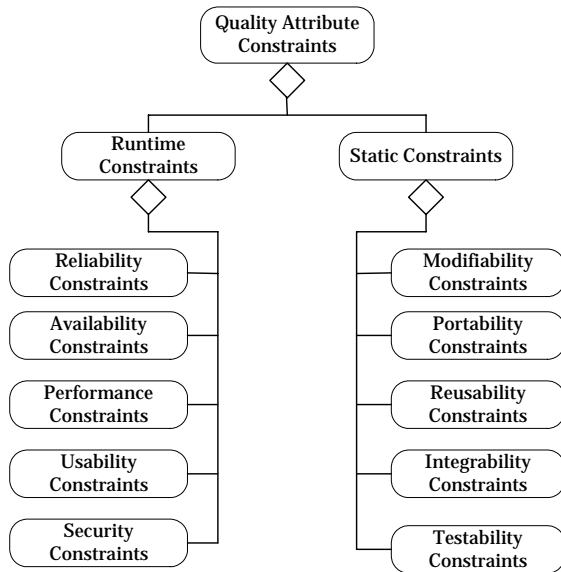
Quality Attribute Constraints

Runtime Constraints

Static Constraints

Reliability Constraints

Availability Constraints

Performance Constraints

Usability Constraints

Security Constraints

Modifiability Constraints

Portability Constraints

Reusability Constraints

Integrability Constraints

Testability Constraints